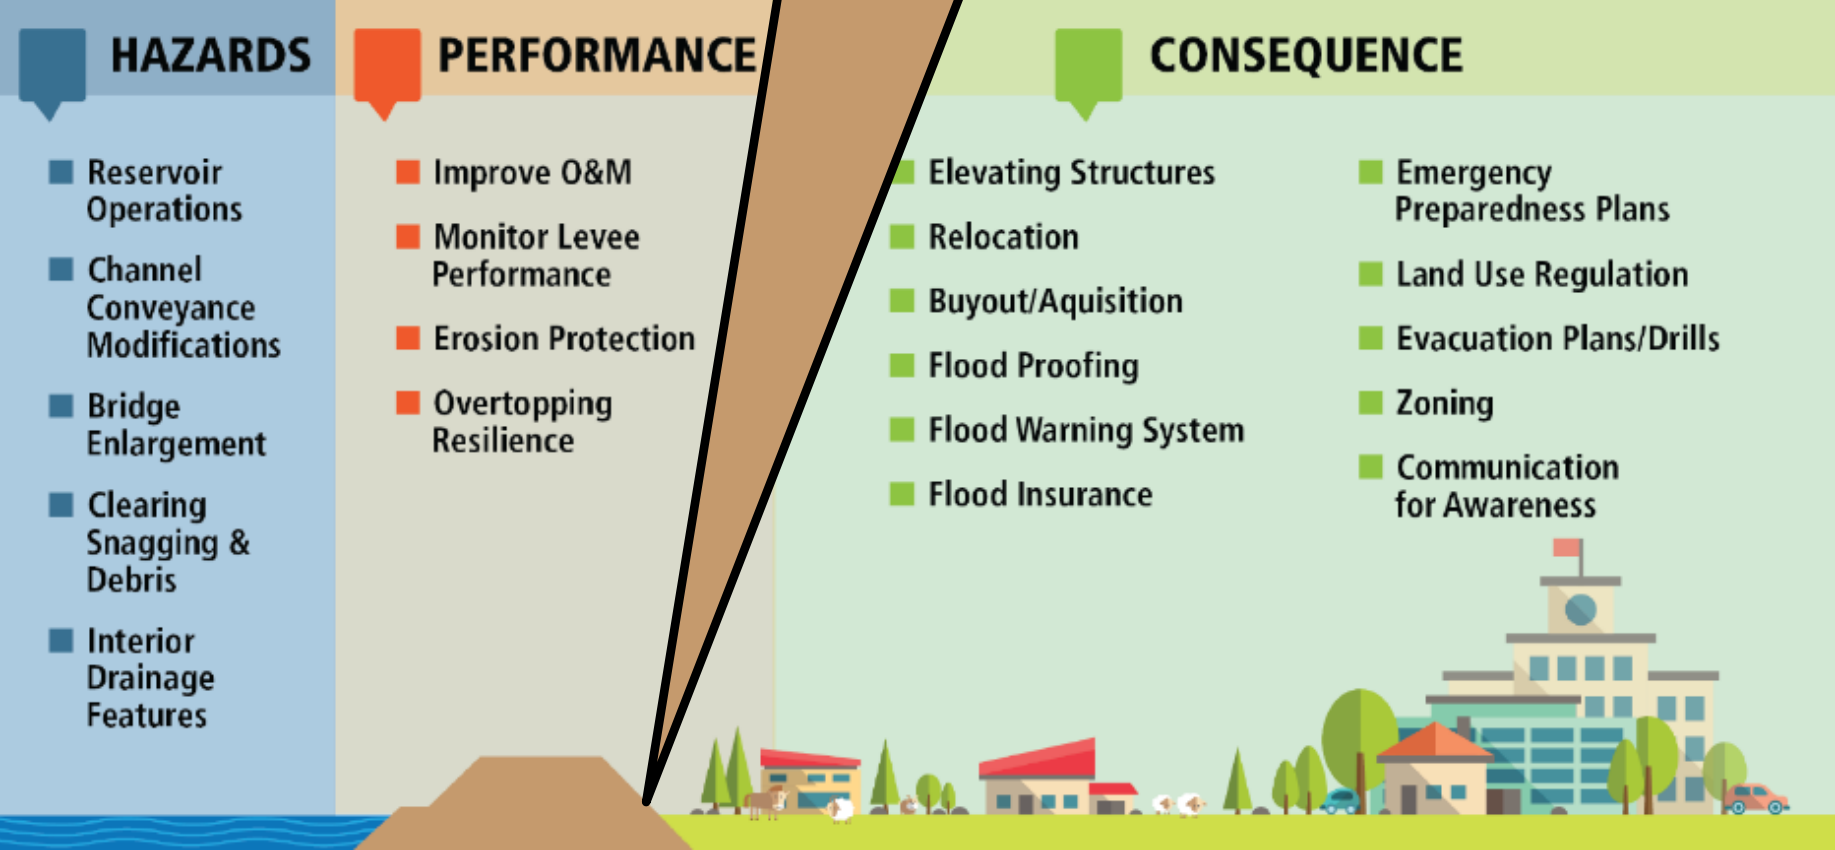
HAZARDS

Reservoir Operations

Channel Conveyance Modifications

Bridge Enlargement

Clearing Snagging & Debris

Interior Drainage Features

PERFORMANCE

Improve O&M

Monitor Levee Performance

Erosion Protection

Overtopping Resilience

CONSEQUENCE

Elevating Structures

Relocation

Buyout/Aquisition

Flood Proofing

Flood Warning System

Flood Insurance

Emergency Preparedness Plans

Land Use Regulation

Evacuation Plans/Drills

Zoning

Communication for Awareness